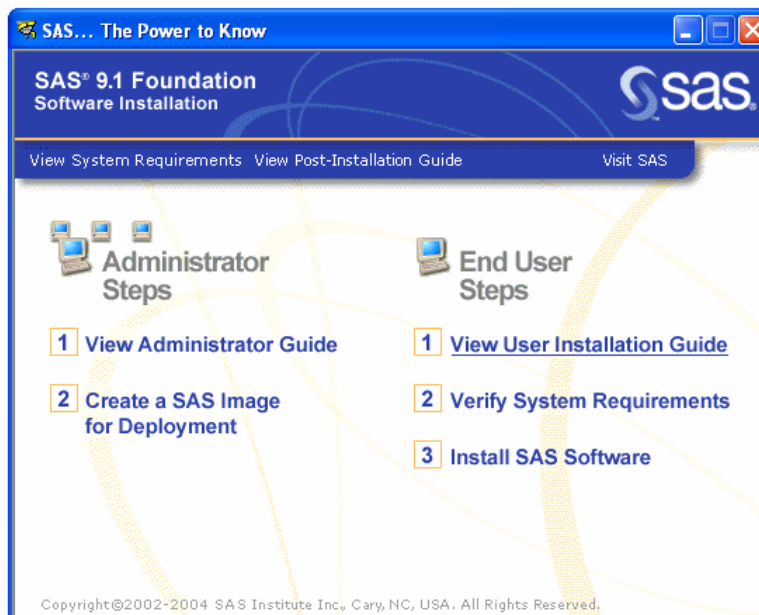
SAS... The Power to Know

SAS® 9.1 Foundation
Software Installation

sas.

View System Requirements View Post-Installation Guide Visit SAS

Administrator Steps

1 View Administrator Guide

2 Create a SAS Image for Deployment

End User Steps

1 View User Installation Guide

2 Verify System Requirements

3 Install SAS Software

Copyright@2002-2004 SAS Institute Inc., Cary, NC, USA. All Rights Reserved.